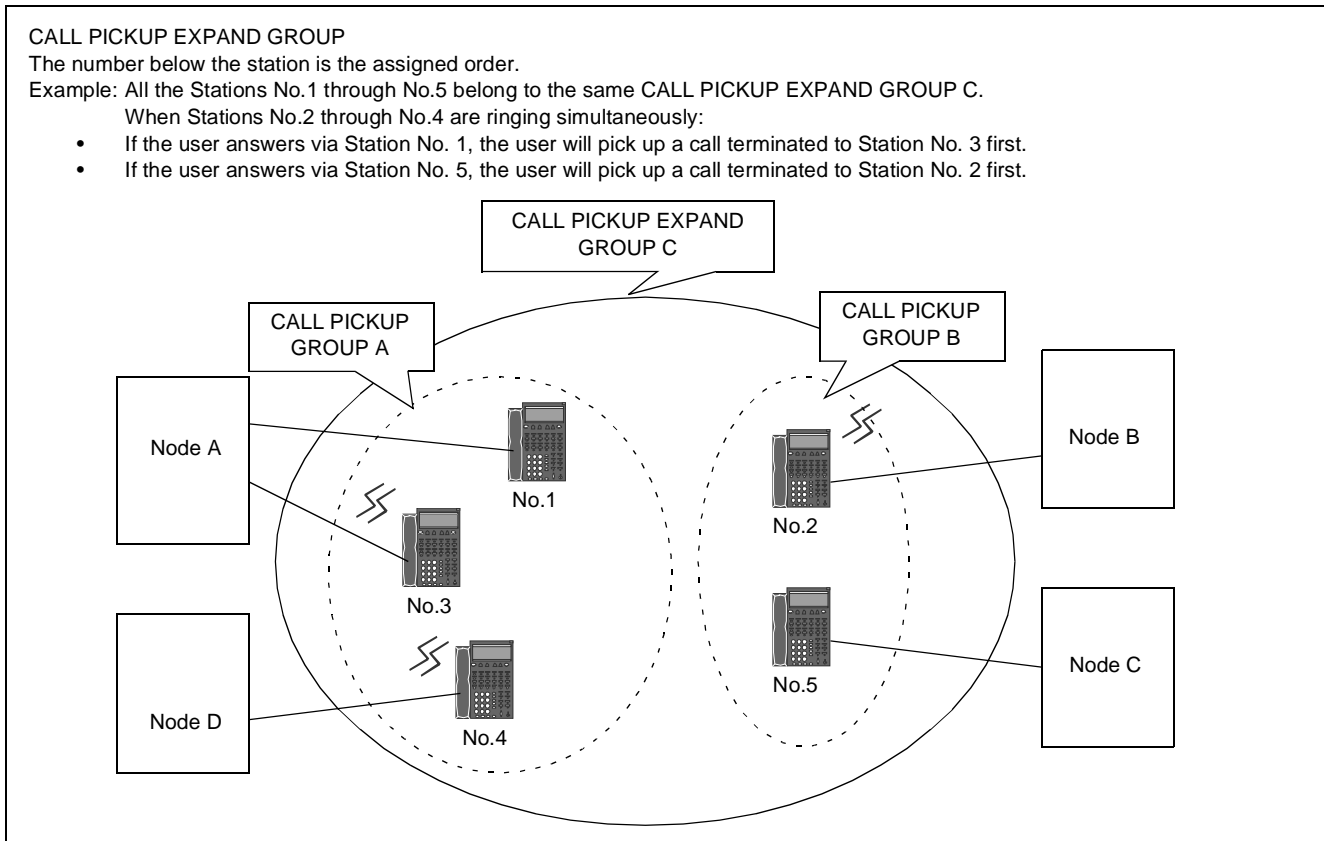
CALL PICKUP EXPAND GROUP
The number below the station is the assigned order.
Example: All the Stations No.1 through No.5 belong to the same CALL PICKUP EXPAND GROUP C.
When Stations No.2 through No.4 are ringing simultaneously:
• If the user answers via Station No. 1, the user will pick up a call terminated to Station No. 3 first.
• If the user answers via Station No. 5, the user will pick up a call terminated to Station No. 2 first.

CALL PICKUP EXPAND GROUP C

CALL PICKUP GROUP A

CALL PICKUP GROUP B

Node A

No.1

No.3

No.4

Node D

No.2

No.5

Node B

Node C